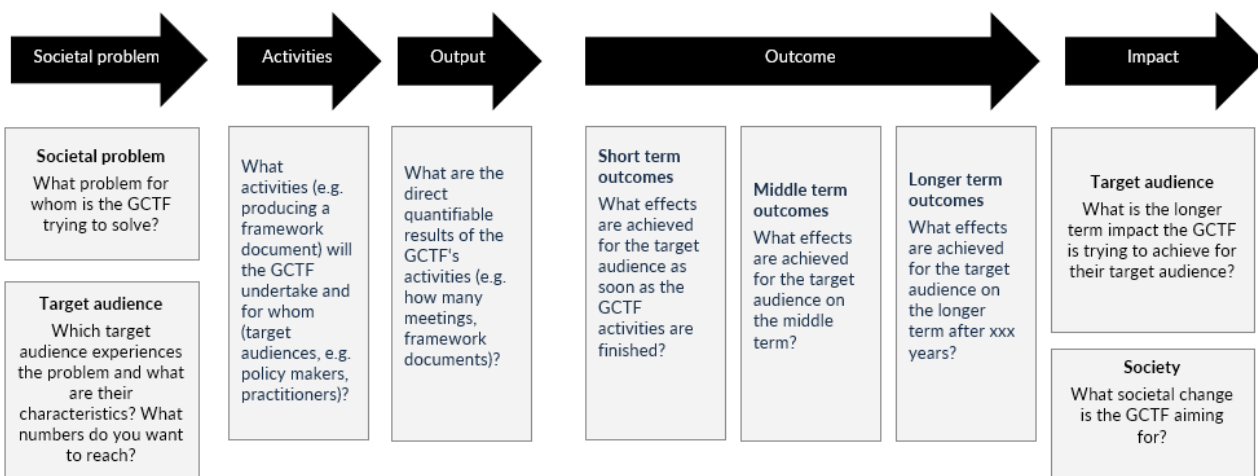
Societal problem

Activities

Output

Outcome

Impact

Societal problem
What problem for whom is the GCTF trying to solve?

Target audience
Which target audience experiences the problem and what are their characteristics? What numbers do you want to reach?

What activities (e.g. producing a framework document) will the GCTF undertake and for whom (target audiences, e.g. policy makers, practitioners)?

What are the direct quantifiable results of the GCTF's activities (e.g. how many meetings, framework documents)?

Short term outcomes
What effects are achieved for the target audience as soon as the GCTF activities are finished?

Middle term outcomes
What effects are achieved for the target audience on the middle term?

Longer term outcomes
What effects are achieved for the target audience on the longer term after xxx years?

Target audience
What is the longer term impact the GCTF is trying to achieve for their target audience?

Society
What societal change is the GCTF aiming for?